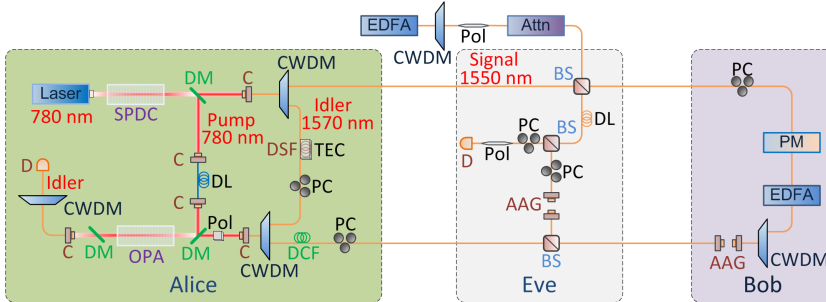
EDFA
Pol
Attn
CWDM
CWDM
Signal
1550 nm
BS
PC
Laser
780 nm
SPDC
DM
C
Idler
1570 nm
Pump
780 nm
BS
DL
PC
DSF
TEC
D
Pol
PC
PM
C
DL
PC
D
Idler
C
AAG
EDFA
CWDM
Pol
PC
C
DM
OPA
DM
C
DCF
CWDM
BS
AAG
CWDM
Alice
Eve
Bob